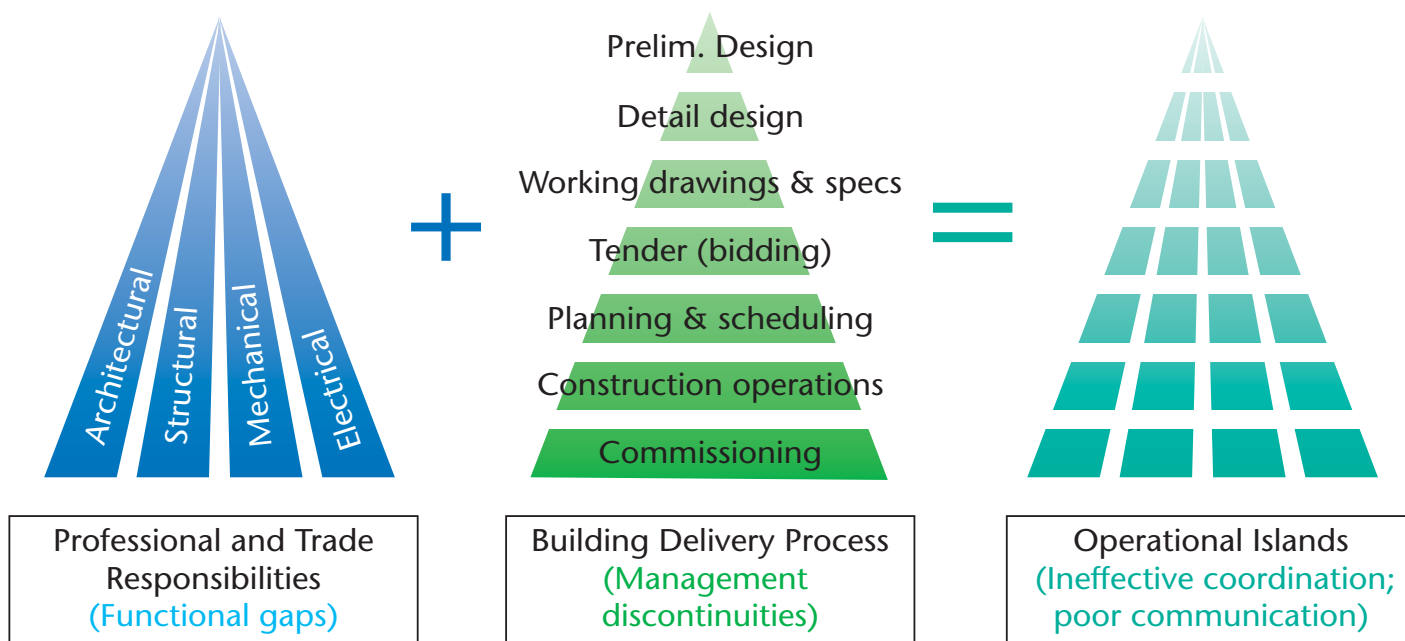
Architectural
Structural
Mechanical
Electrical

+

Prelim. Design
Detail design
Working drawings & specs
Tender (bidding)
Planning & scheduling
Construction operations
Commissioning

=

Professional and Trade Responsibilities
(Functional gaps)

Building Delivery Process
(Management discontinuities)

Operational Islands
(Ineffective coordination; poor communication)